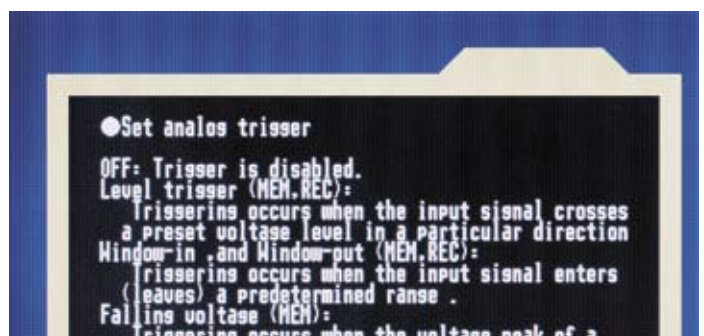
●Set analog trigger

OFF: Trigger is disabled.
Level trigger (MEM,REC):
Triggering occurs when the input signal crosses a preset voltage level in a particular direction
Window-in ,and Window-out (MEM,REC):
Triggering occurs when the input signal enters (leaves) a predetermined range .
Falling voltage (MEM):
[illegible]